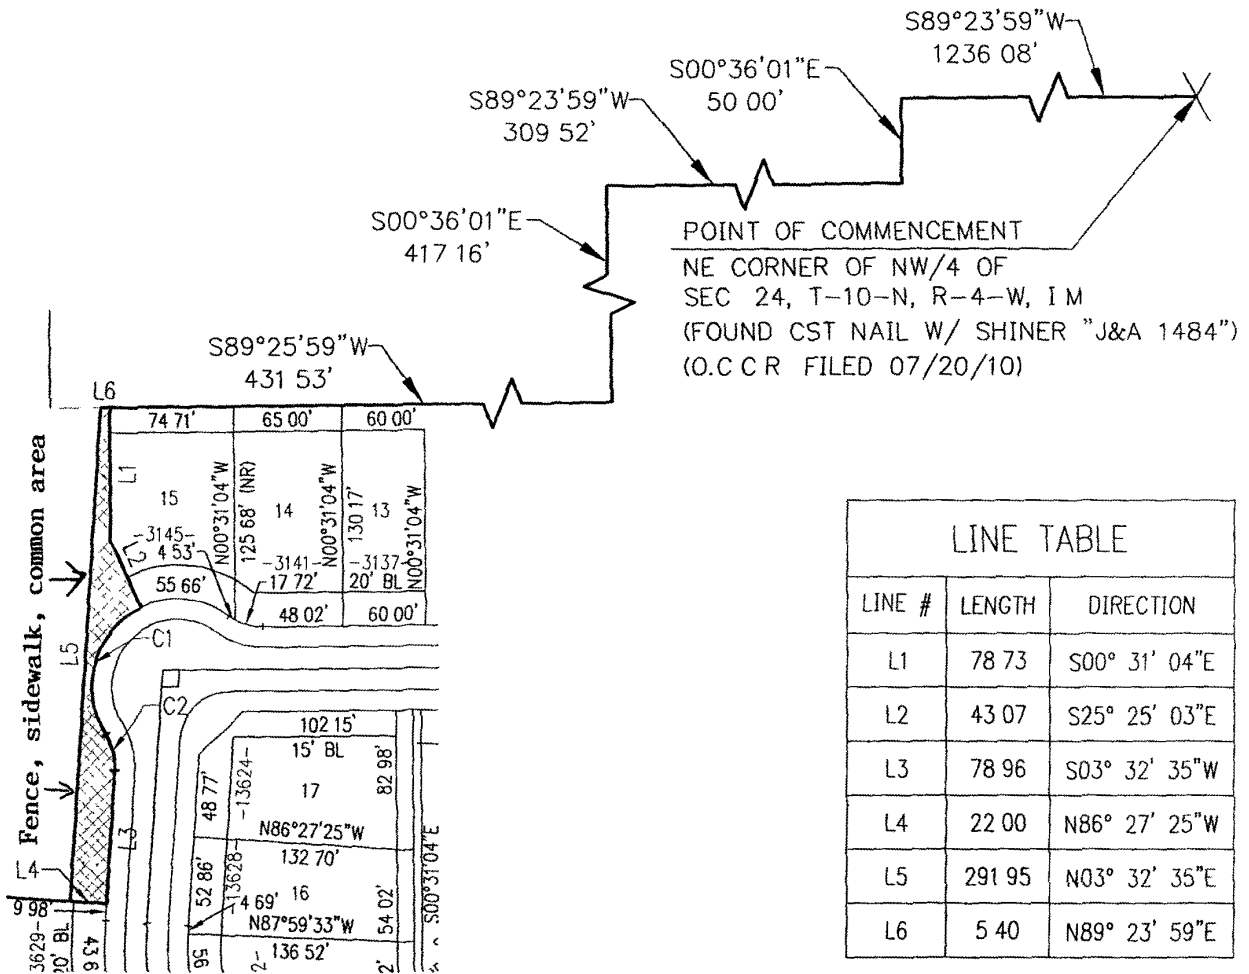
S89°23'59"W
1236 08'

S00°36'01"E
50 00'

S89°23'59"W
309 52'

S00°36'01"E
417 16'

POINT OF COMMENCEMENT
NE CORNER OF NW/4 OF
SEC 24, T-10-N, R-4-W, I M
(FOUND CST NAIL W/ SHINER "J&A 1484")
(O.C C R FILED 07/20/10)

S89°25'59"W
431 53'

L6
74 71'
65 00'
60 00'
L1
15
N00°31'04"W
125 68' (NR)
14
N00°31'04"W
130 17'
13
N00°31'04"W
-3145-
4 53'
L2
-3141-
-3137-
17 72'
20' BL
55 66'
48 02'
60 00'
C1
C2
L5
Fence, sidewalk, common area
102 15'
15' BL
17
48 77'
-13624-
82 98'
N86°27'25"W
132 70'
L3
S00°31'04"E
52 86'
-13628-
4 69'
16
N87°59'33"W
54 02'
136 52'
L4
9 98
3629-
20' BL
43 6
56

LINE TABLE

| LINE # | LENGTH | DIRECTION |
|---|---|---|
| L1 | 78 73 | S00° 31' 04"E |
| L2 | 43 07 | S25° 25' 03"E |
| L3 | 78 96 | S03° 32' 35"W |
| L4 | 22 00 | N86° 27' 25"W |
| L5 | 291 95 | N03° 32' 35"E |
| L6 | 5 40 | N89° 23' 59"E |